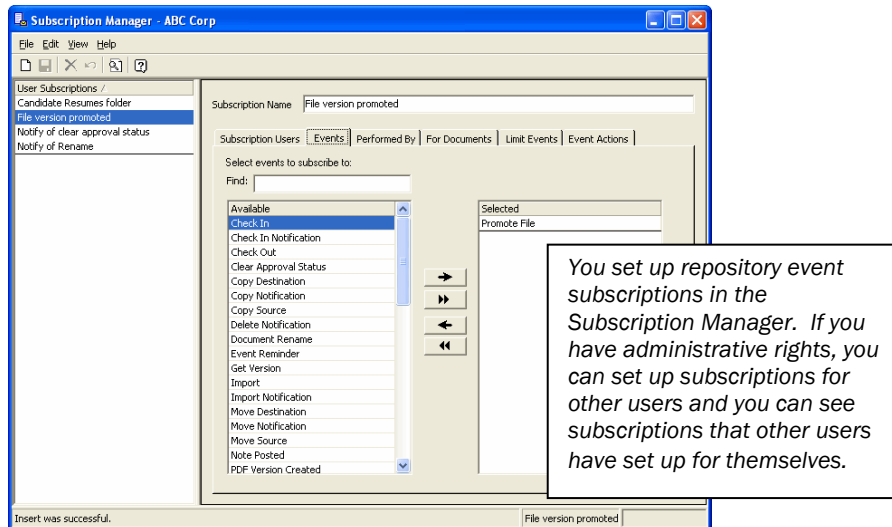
Subscription Manager - ABC Corp

File Edit View Help

User Subscriptions /
Candidate Resumes folder
File version promoted
Notify of clear approval status
Notify of Rename

Subscription Name File version promoted

Subscription Users | Events | Performed By | For Documents | Limit Events | Event Actions

Select events to subscribe to:

Find:

| Available |
|---|
| Check In |
| Check In Notification |
| Check Out |
| Clear Approval Status |
| Copy Destination |
| Copy Notification |
| Copy Source |
| Delete Notification |
| Document Rename |
| Event Reminder |
| Get Version |
| Import |
| Import Notification |
| Move Destination |
| Move Notification |
| Move Source |
| Note Posted |
| PDF Version Created |

| Selected |
|---|
| Promote File |

You set up repository event subscriptions in the Subscription Manager. If you have administrative rights, you can set up subscriptions for other users and you can see subscriptions that other users have set up for themselves.

Insert was successful.

File version promoted